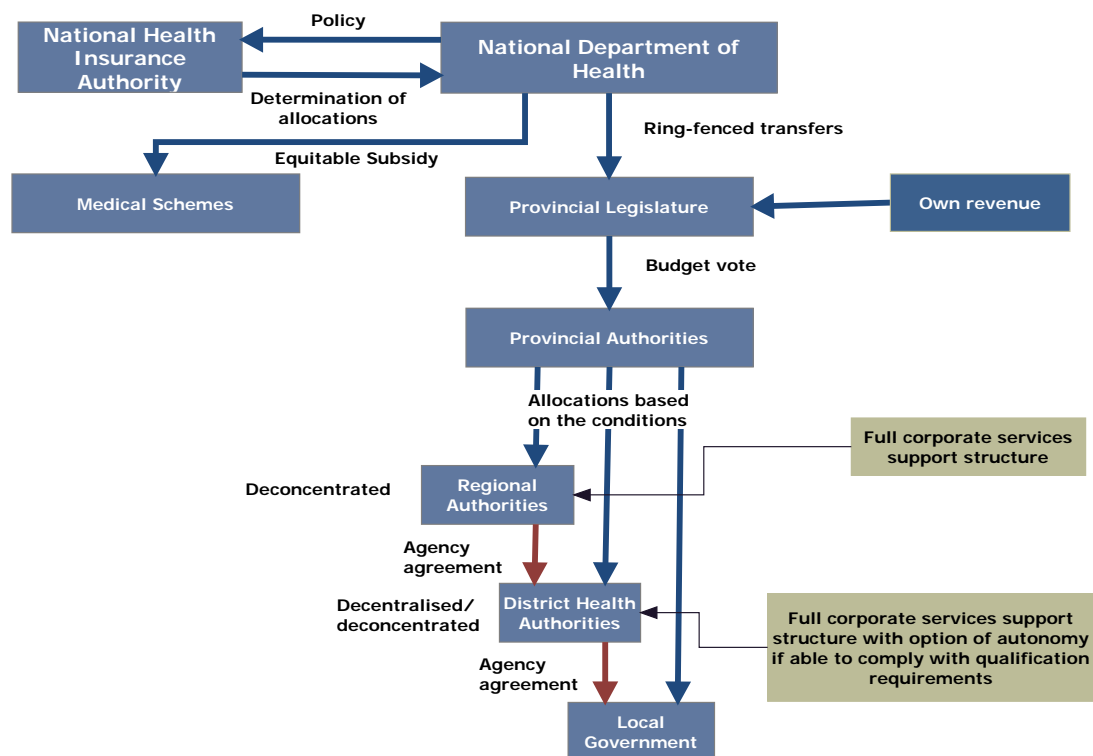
National Health Insurance Authority

Policy

National Department of Health

Determination of allocations

Ring-fenced transfers

Equitable Subsidy

Medical Schemes

Provincial Legislature

Own revenue

Budget vote

Provincial Authorities

Allocations based on the conditions

Full corporate services support structure

Deconcentrated

Regional Authorities

Agency agreement

Decentralised/ deconcentrated

District Health Authorities

Full corporate services support structure with option of autonomy if able to comply with qualification requirements

Agency agreement

Local Government